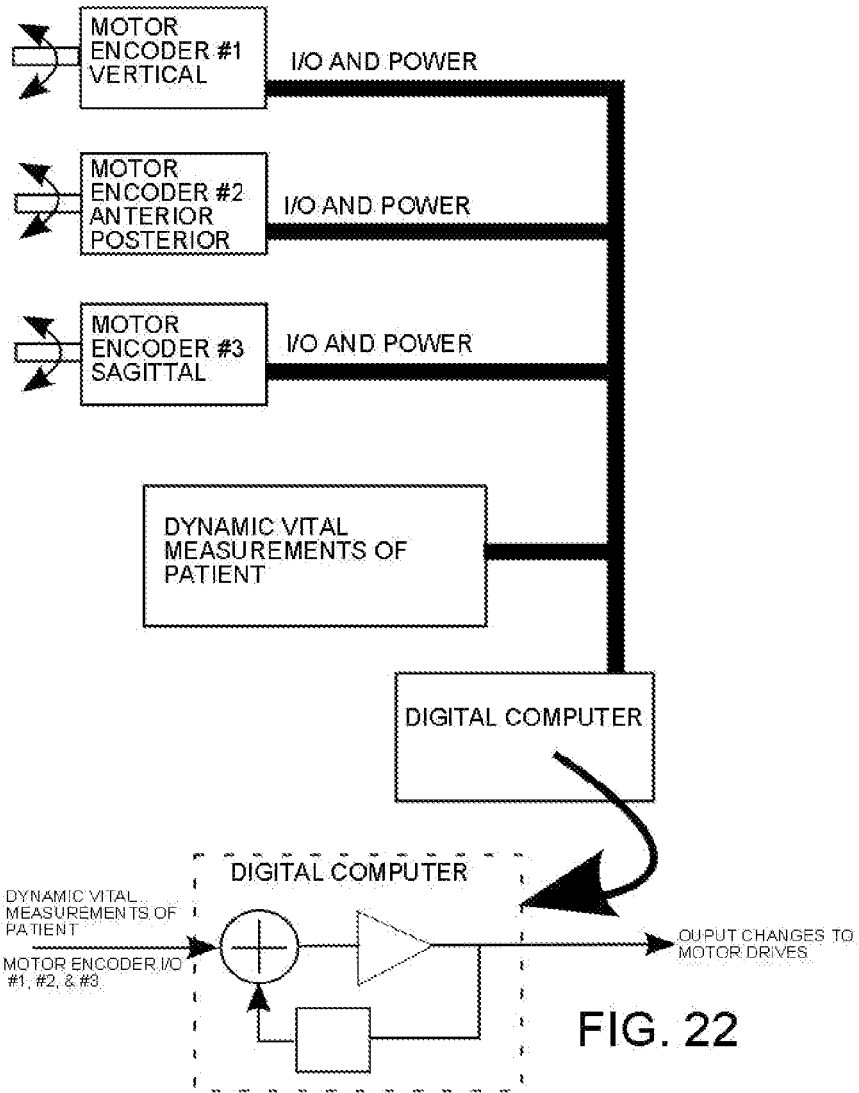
MOTOR ENCODER #1 VERTICAL

I/O AND POWER

MOTOR ENCODER #2 ANTERIOR POSTERIOR

I/O AND POWER

MOTOR ENCODER #3 SAGITTAL

I/O AND POWER

DYNAMIC VITAL MEASUREMENTS OF PATIENT

DIGITAL COMPUTER

DIGITAL COMPUTER

DYNAMIC VITAL MEASUREMENTS OF PATIENT

MOTOR ENCODER I/O #1, #2, & #3

OUPUT CHANGES TO MOTOR DRIVES

FIG. 22